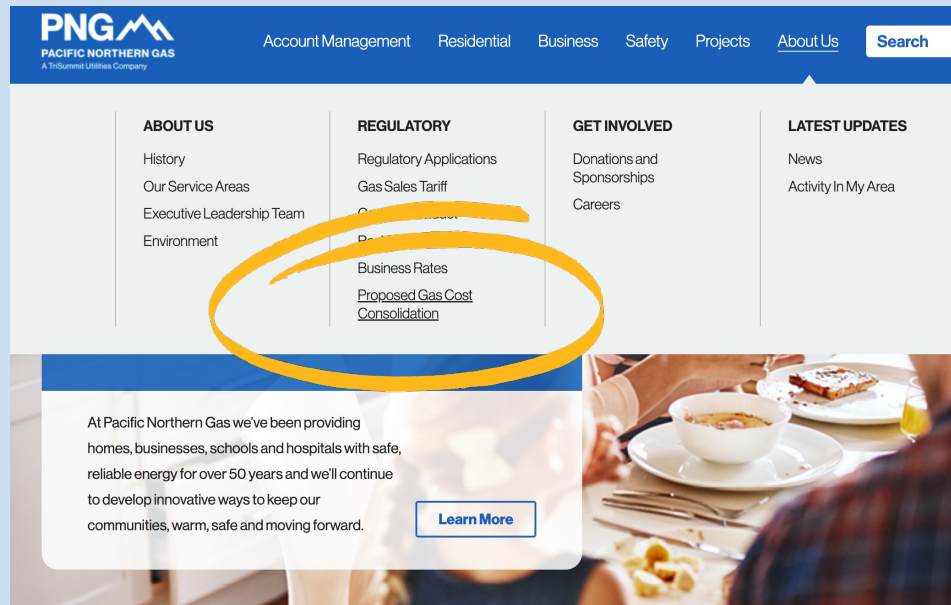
PNG
PACIFIC NORTHERN GAS
A TriSummit Utilities Company

Account Management Residential Business Safety Projects About Us Search

ABOUT US
History
Our Service Areas
Executive Leadership Team
Environment

REGULATORY
Regulatory Applications
Gas Sales Tariff
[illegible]
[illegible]
Business Rates
Proposed Gas Cost Consolidation

GET INVOLVED
Donations and Sponsorships
Careers

LATEST UPDATES
News
Activity In My Area

At Pacific Northern Gas we've been providing homes, businesses, schools and hospitals with safe, reliable energy for over 50 years and we'll continue to develop innovative ways to keep our communities, warm, safe and moving forward.

Learn More